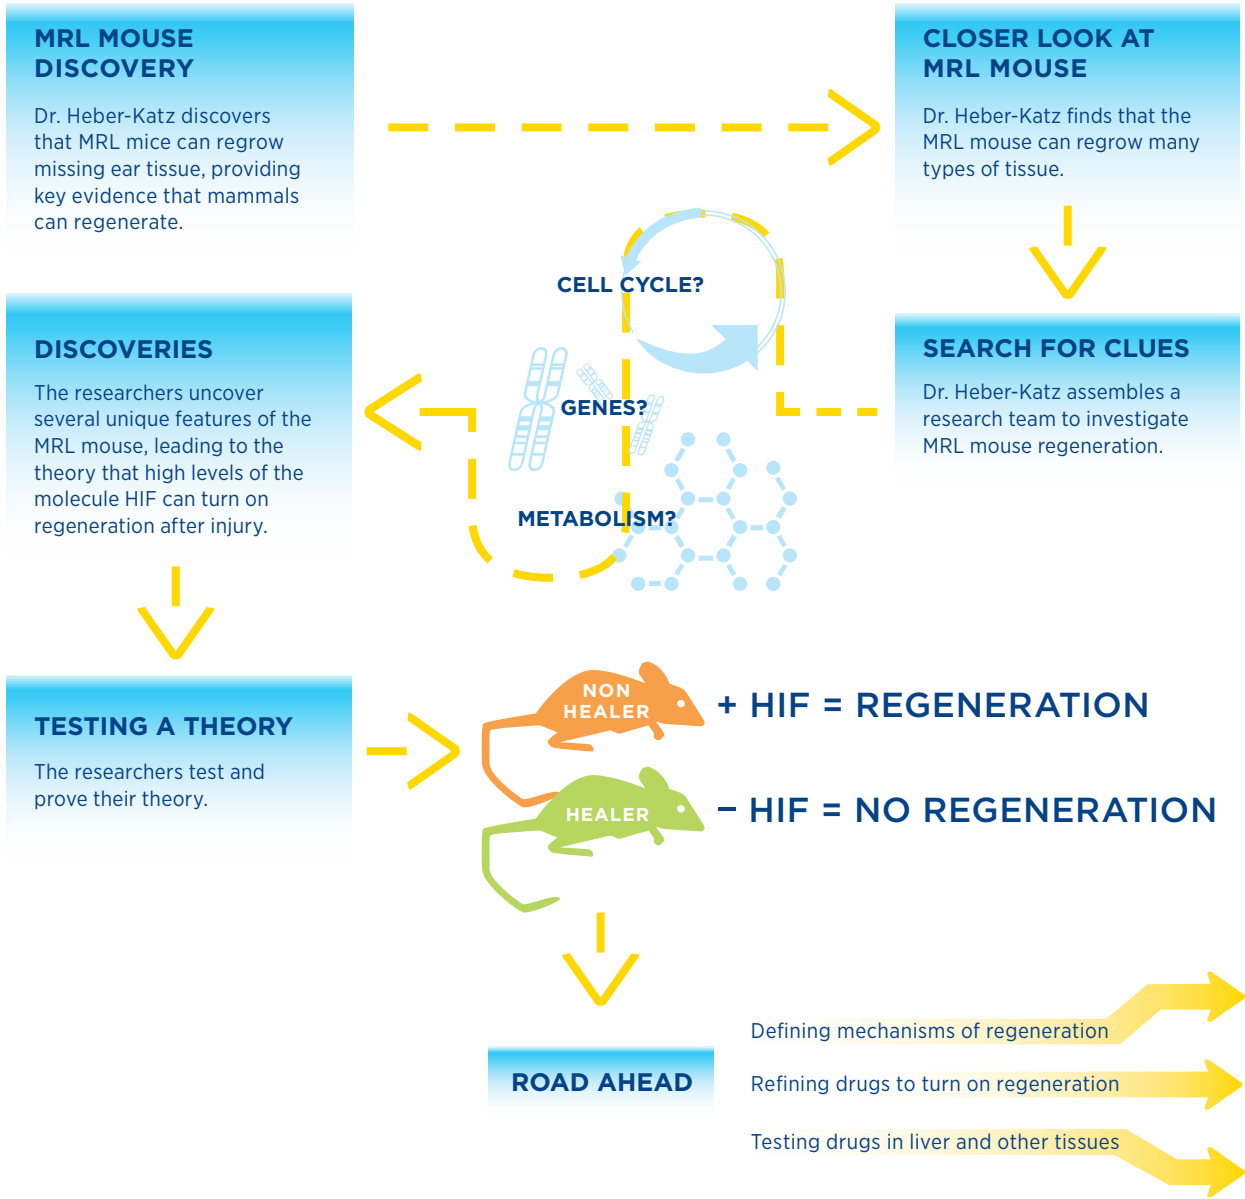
MRL MOUSE DISCOVERY

Dr. Heber-Katz discovers that MRL mice can regrow missing ear tissue, providing key evidence that mammals can regenerate.

CLOSER LOOK AT MRL MOUSE

Dr. Heber-Katz finds that the MRL mouse can regrow many types of tissue.

CELL CYCLE?

GENES?

METABOLISM?

SEARCH FOR CLUES

Dr. Heber-Katz assembles a research team to investigate MRL mouse regeneration.

DISCOVERIES

The researchers uncover several unique features of the MRL mouse, leading to the theory that high levels of the molecule HIF can turn on regeneration after injury.

TESTING A THEORY

The researchers test and prove their theory.

NON HEALER

+ HIF = REGENERATION

HEALER

− HIF = NO REGENERATION

ROAD AHEAD

Defining mechanisms of regeneration

Refining drugs to turn on regeneration

Testing drugs in liver and other tissues